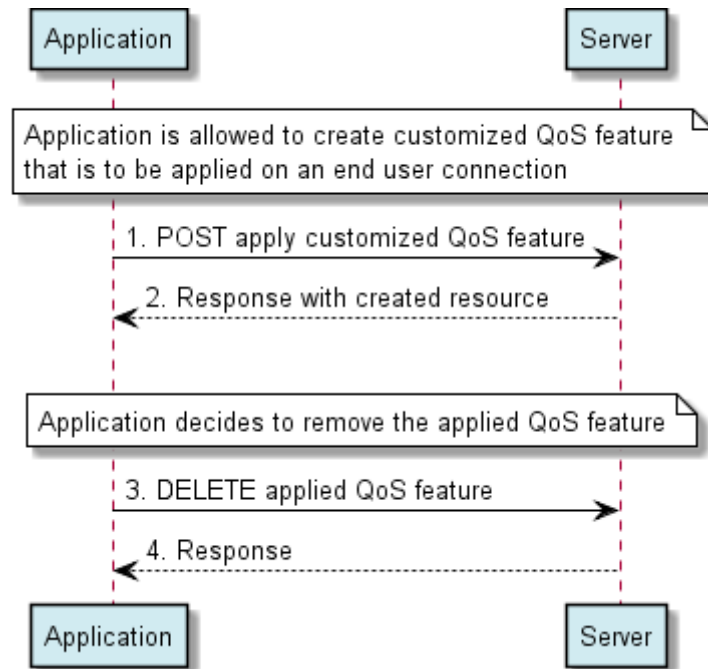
Application

Server

Application is allowed to create customized QoS feature that is to be applied on an end user connection

1. POST apply customized QoS feature

2. Response with created resource

Application decides to remove the applied QoS feature

3. DELETE applied QoS feature

4. Response

Application

Server